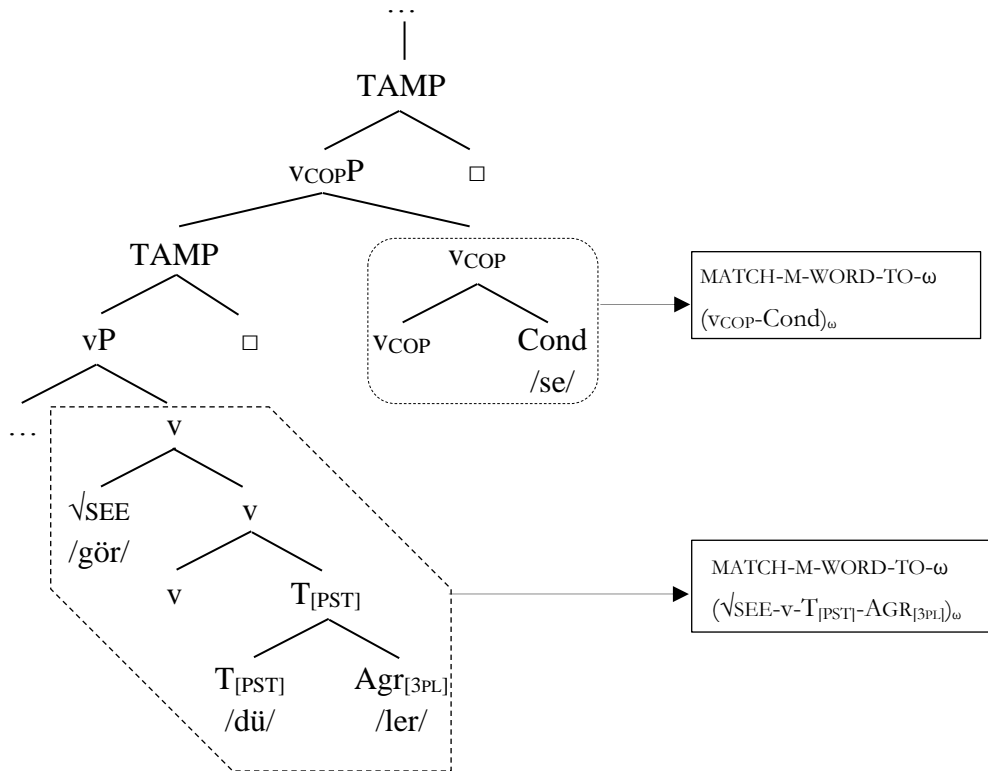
…

TAMP

$v_{COP}P$ □

TAMP

$v_{COP}$

$v_{COP}$ Cond /se/

MATCH-M-WORD-TO-ω
$(v_{COP}\text{-Cond})_{\omega}$

vP □

…

v

√SEE /gör/

v

v $T_{[PST]}$

$T_{[PST]}$ /dü/

$Agr_{[3PL]}$ /ler/

MATCH-M-WORD-TO-ω
$(\sqrt{\text{SEE}}\text{-v-}T_{[PST]}\text{-}AGR_{[3PL]})_{\omega}$